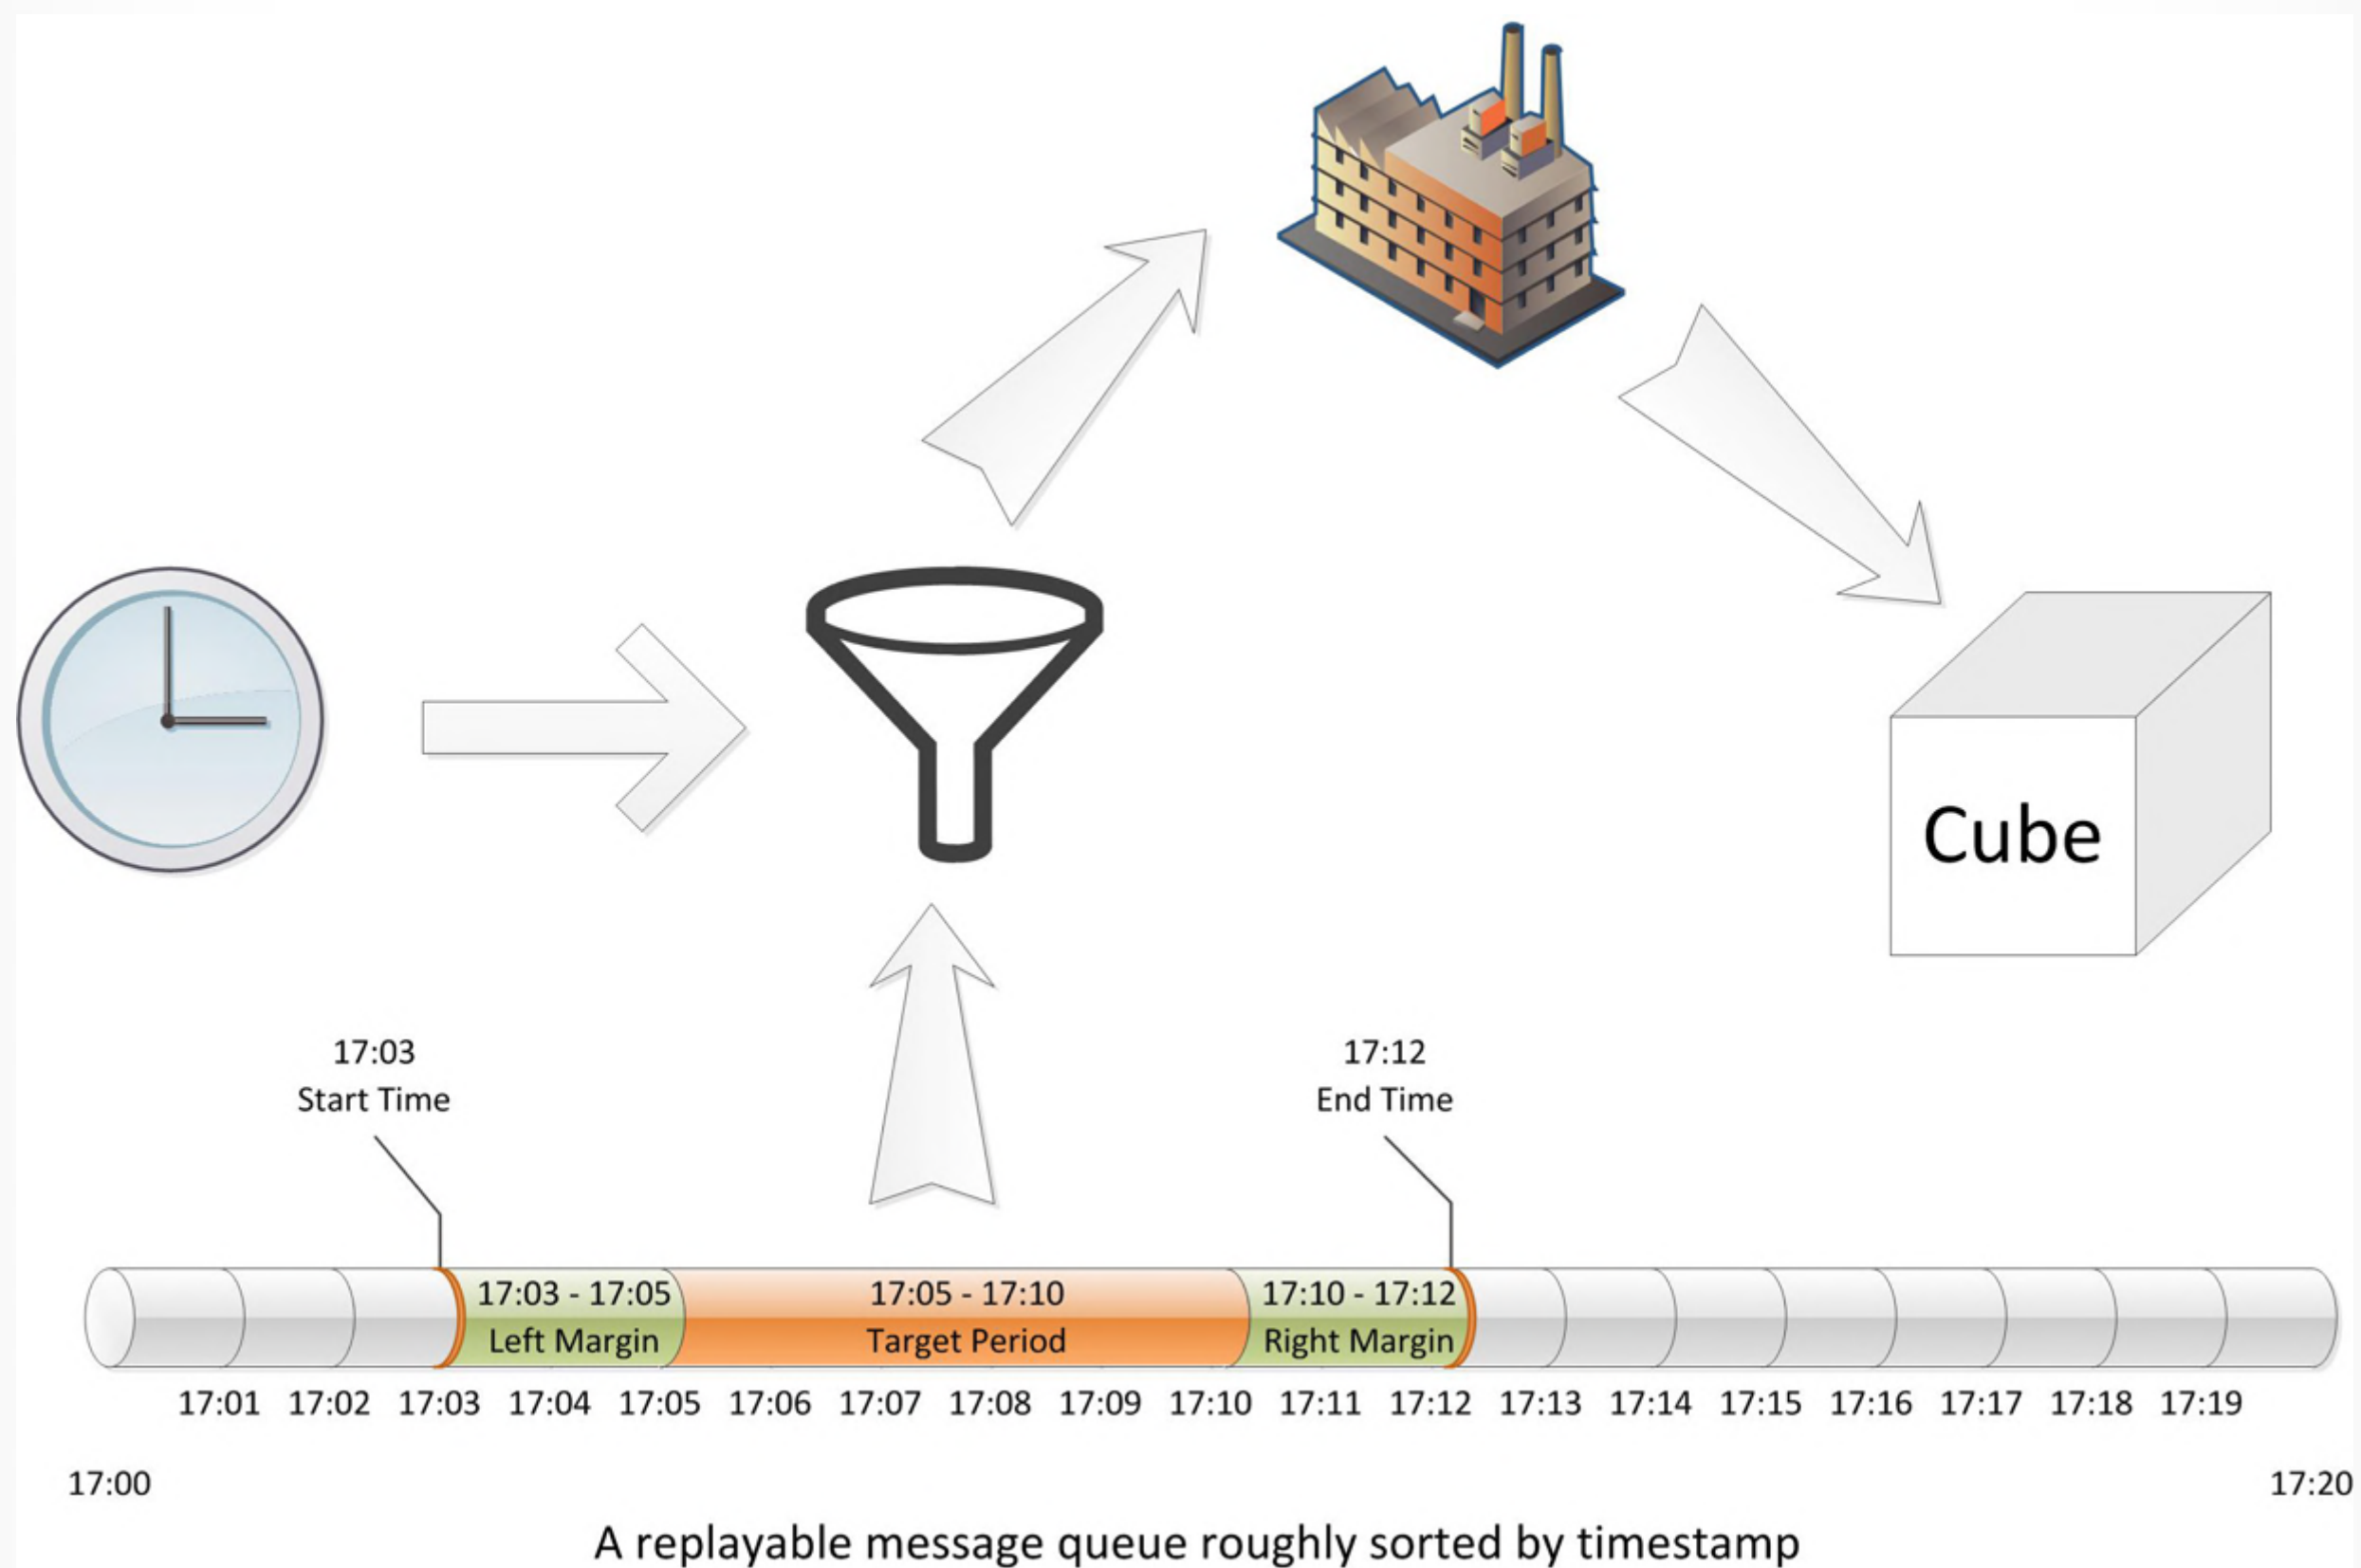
Cube

17:03
Start Time

17:12
End Time

17:03 - 17:05
Left Margin

17:05 - 17:10
Target Period

17:10 - 17:12
Right Margin

17:01 17:02 17:03 17:04 17:05 17:06 17:07 17:08 17:09 17:10 17:11 17:12 17:13 17:14 17:15 17:16 17:17 17:18 17:19

17:00

17:20

A replayable message queue roughly sorted by timestamp